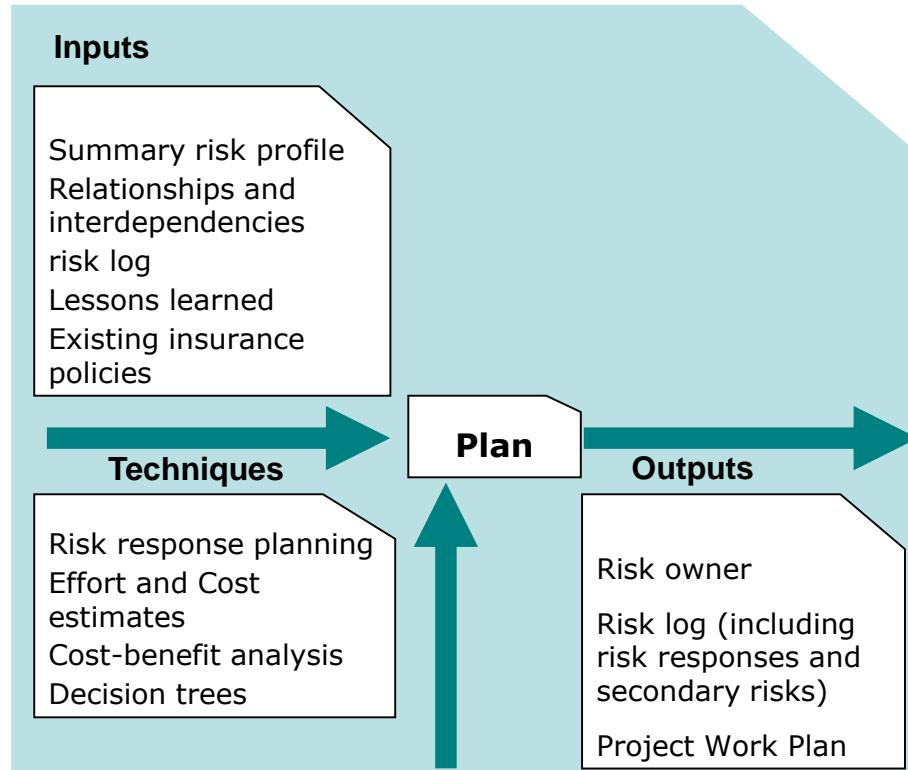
Inputs

Summary risk profile
Relationships and interdependencies
risk log
Lessons learned
Existing insurance policies

Techniques

Risk response planning
Effort and Cost estimates
Cost-benefit analysis
Decision trees

Plan

Outputs

Risk owner
Risk log (including risk responses and secondary risks)
Project Work Plan